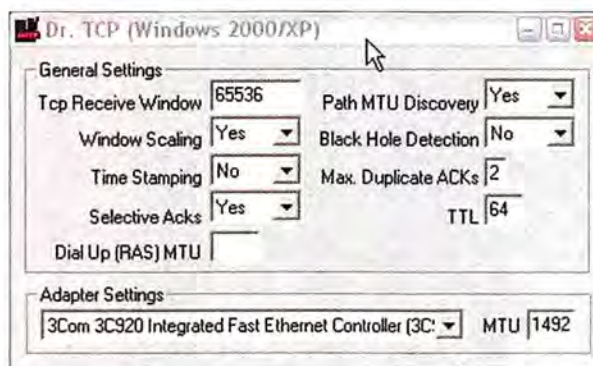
Dr. TCP (Windows 2000/XP)

General Settings

Tcp Receive Window 65536

Window Scaling Yes

Time Stamping No

Selective Acks Yes

Dial Up (RAS) MTU

Path MTU Discovery Yes

Black Hole Detection No

Max. Duplicate ACKs 2

TTL 64

Adapter Settings

3Com 3C920 Integrated Fast Ethernet Controller (3C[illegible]

MTU 1492